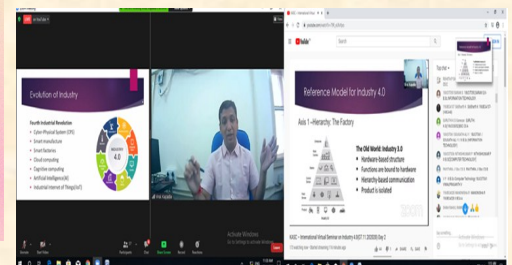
Evolution of Industry

Fourth Industrial Revolution
• Cyber-Physical System (CPS)
• Smart manufacture
• Smart factories
• Cloud computing
• Cognitive computing
• Artificial intelligence(AI)
• Industrial Internet of Things(IIoT)

4.0

Activate Windows

YouTube

Search

Reference Model for Industry 4.0

Axis 1 -Hierarchy: The Factory

The Old World: Industry 3.0
• Hardware-based structure
• Functions are bound to hardware
• Hierarchy-based communication
• Product is isolated

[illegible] - International Virtual Seminar on Industry 4.0 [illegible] Day 2

Top chat

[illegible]